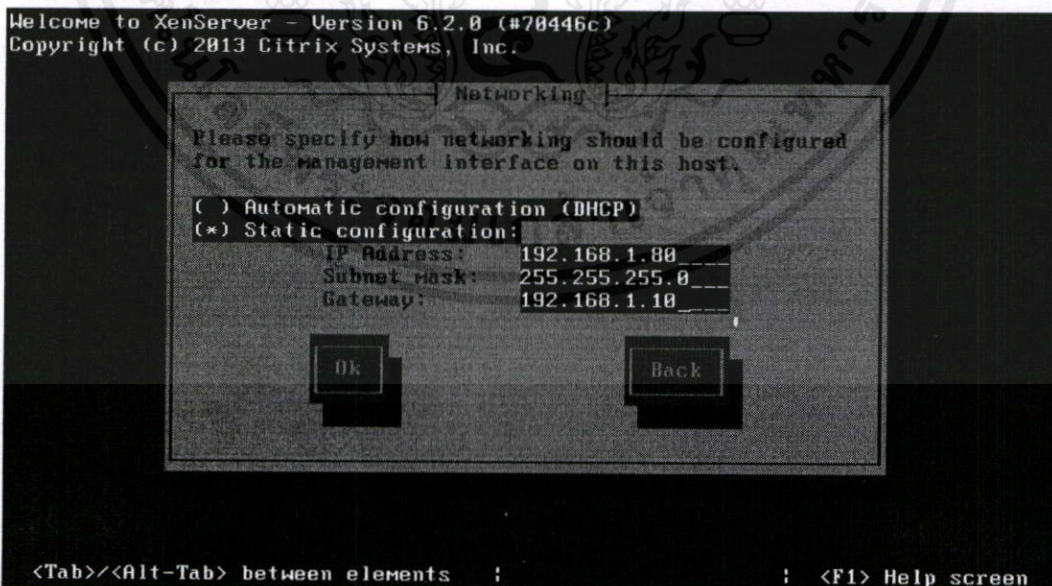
Welcome to XenServer - Version 6.2.0 (#70446c)
Copyright (c) 2013 Citrix Systems, Inc.

Networking

Please specify how networking should be configured for the management interface on this host.

( ) Automatic configuration (DHCP)
(*) Static configuration:
IP Address: 192.168.1.80____
Subnet mask: 255.255.255.0___
Gateway: 192.168.1.10____

Ok

Back

<Tab>/<Alt-Tab> between elements | | <F1> Help screen